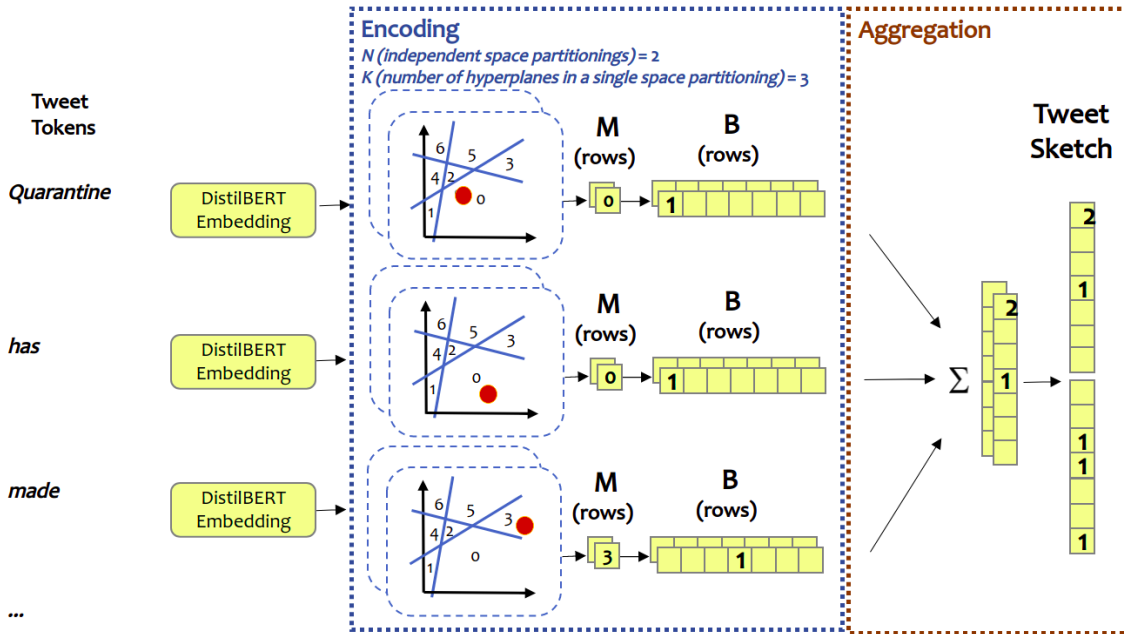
Encoding

N (independent space partitionings) = 2

K (number of hyperplanes in a single space partitioning) = 3

Aggregation

Tweet Tokens

Quarantine

has

made

...

DistilBERT Embedding

DistilBERT Embedding

DistilBERT Embedding

6 5 3 4 2 0 1

6 5 3 4 2 0 1

6 5 3 4 2 0 1

M (rows)

B (rows)

0

1

M (rows)

B (rows)

0

1

M (rows)

B (rows)

3

1

$\Sigma$

2

1

Tweet Sketch

2

1

1

1

1